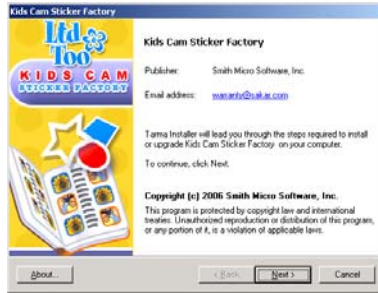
Kids Cam Sticker Factory

Ltd Too

KIDS CAM

STICKER FACTORY

Kids Cam Sticker Factory

Publisher: Smith Micro Software, Inc.

Email address: warranty@sakar.com

Tarma Installer will lead you through the steps required to install or upgrade Kids Cam Sticker Factory on your computer.

To continue, click Next.

Copyright (c) 2006 Smith Micro Software, Inc.

This program is protected by copyright law and international treaties. Unauthorized reproduction or distribution of this program, or any portion of it, is a violation of applicable laws.

About...

< Back

Next >

Cancel